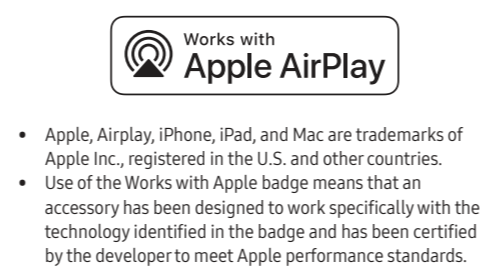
Works with
Apple AirPlay

- Apple, Airplay, iPhone, iPad, and Mac are trademarks of Apple Inc., registered in the U.S. and other countries.
- Use of the Works with Apple badge means that an accessory has been designed to work specifically with the technology identified in the badge and has been certified by the developer to meet Apple performance standards.